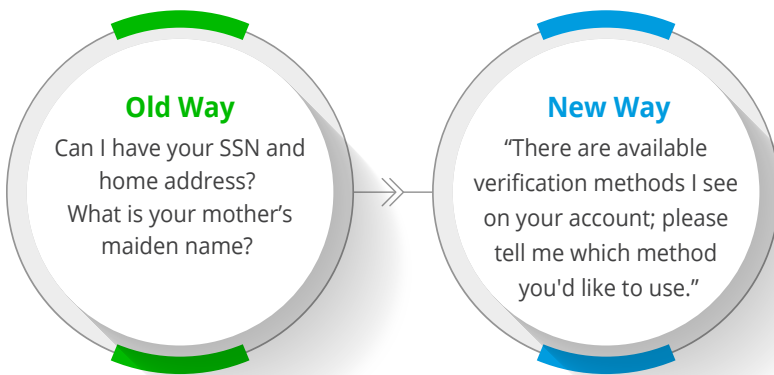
Old Way

Can I have your SSN and home address? What is your mother's maiden name?

New Way

"There are available verification methods I see on your account; please tell me which method you'd like to use."